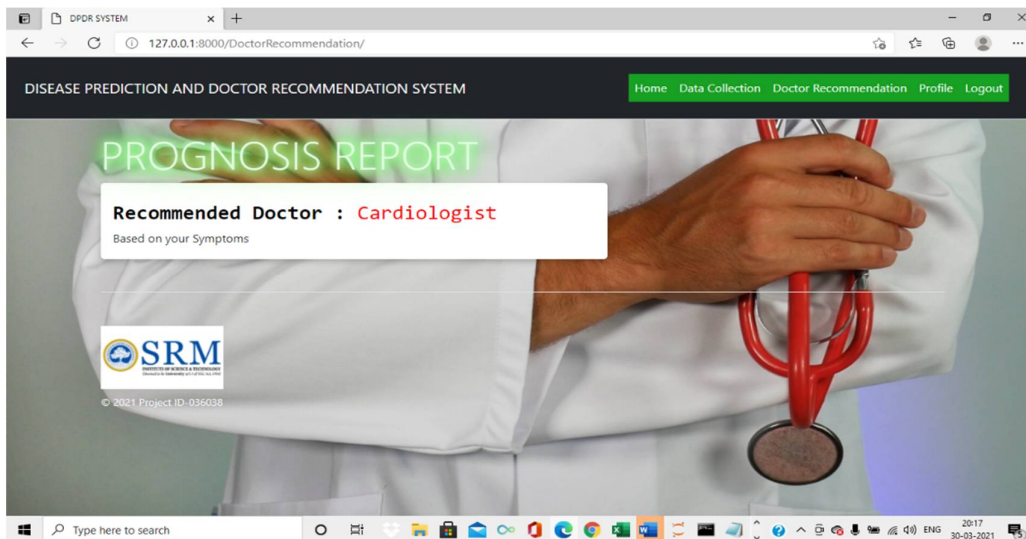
DPDR SYSTEM

127.0.0.1:8000/DoctorRecommendation/

DISEASE PREDICTION AND DOCTOR RECOMMENDATION SYSTEM

Home Data Collection Doctor Recommendation Profile Logout

PROGNOSIS REPORT

Recommended Doctor : Cardiologist

Based on your Symptoms

SRM
INSTITUTE OF SCIENCE & TECHNOLOGY
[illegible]

© 2021 Project ID-036038

Type here to search

ENG 20:17 30-03-2021